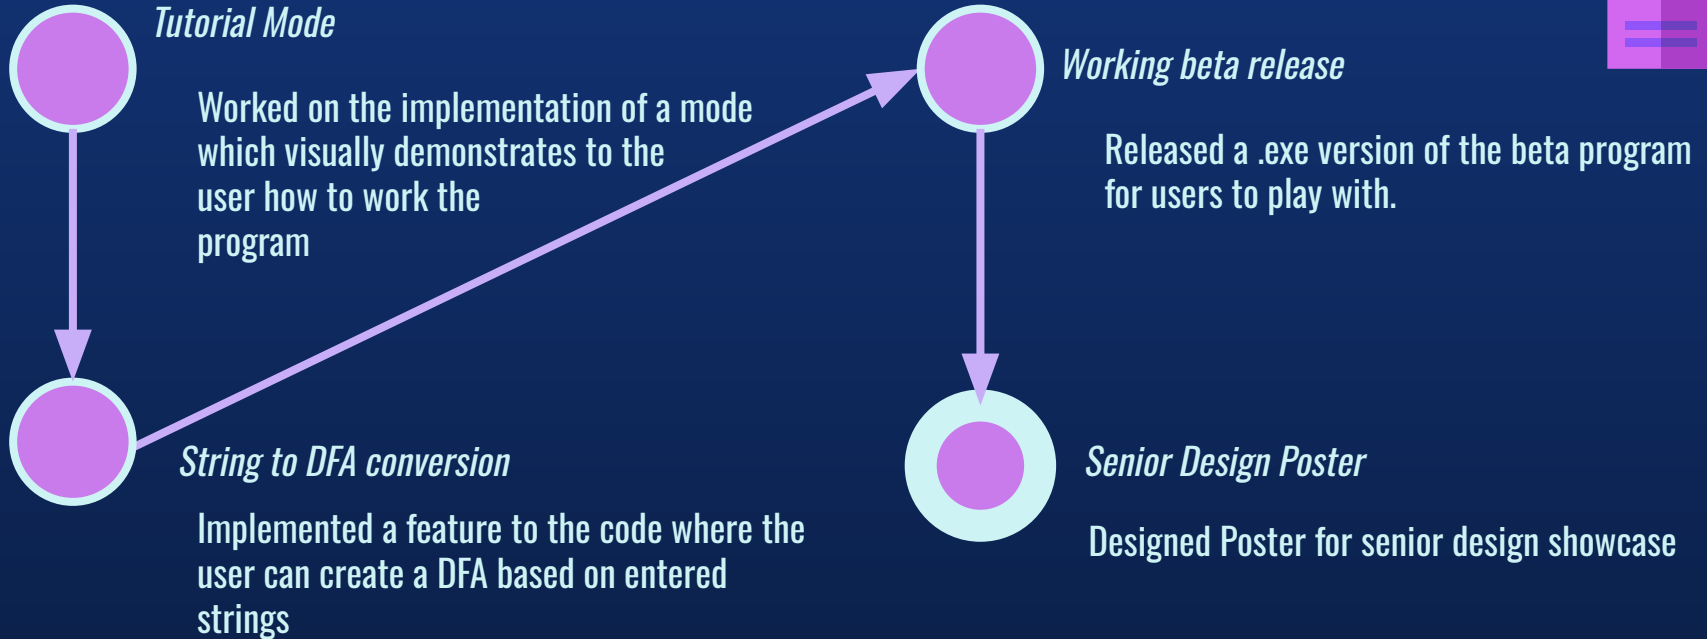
Tutorial Mode

Worked on the implementation of a mode which visually demonstrates to the user how to work the program

Working beta release

Released a .exe version of the beta program for users to play with.

String to DFA conversion

Implemented a feature to the code where the user can create a DFA based on entered strings

Senior Design Poster

Designed Poster for senior design showcase